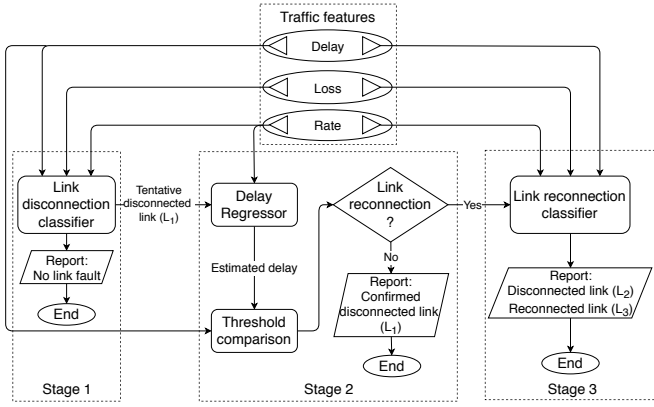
Traffic features

Delay

Loss

Rate

Link disconnection classifier

Tentative disconnected link ($L_1$)

Delay Regressor

Link reconnection ?

Yes

Link reconnection classifier

Report: No link fault

End

Estimated delay

No

Report: Confirmed disconnected link ($L_1$)

Report: Disconnected link ($L_2$) Reconnected link ($L_3$)

Threshold comparison

End

End

Stage 1

Stage 2

Stage 3